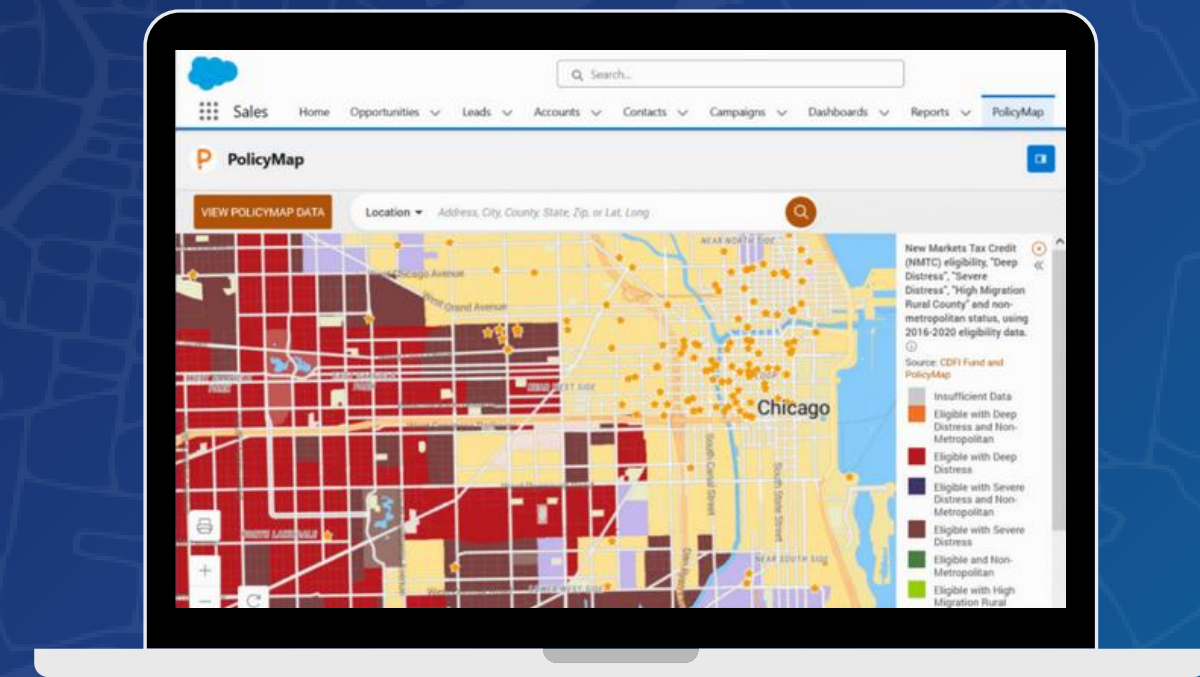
Search...

Sales Home Opportunities Leads Accounts Contacts Campaigns Dashboards Reports PolicyMap

PolicyMap

VIEW POLICYMAP DATA

Location Address, City, County, State, Zip, or Lat, Long

NEAR NORTH SIDE

Chicago Avenue

Grand Avenue

NEAR WEST SIDE

Chicago

South Canal Street

South State Street

NEAR SOUTH SIDE

New Markets Tax Credit (NMTC) eligibility, "Deep Distress", "Severe Distress", "High Migration Rural County" and non-metropolitan status, using 2016-2020 eligibility data.

Source: CDFI Fund and PolicyMap

Insufficient Data

Eligible with Deep Distress and Non-Metropolitan

Eligible with Deep Distress

Eligible with Severe Distress and Non-Metropolitan

Eligible with Severe Distress

Eligible and Non-Metropolitan

Eligible with High Migration Rural